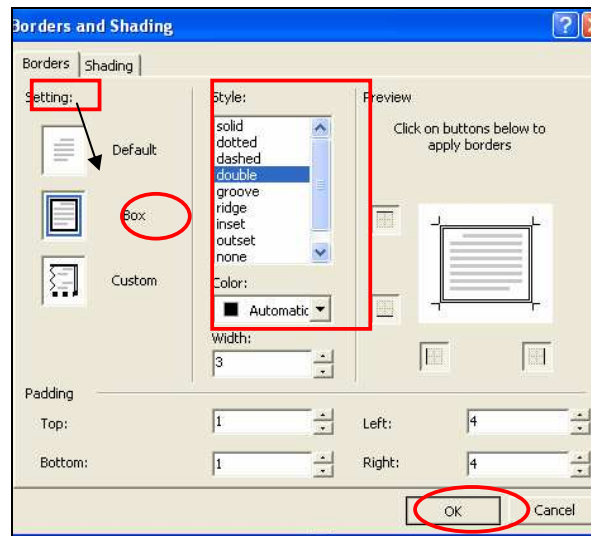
Borders and Shading

Borders | Shading

Setting:

Default

Box

Custom

Style:

solid
dotted
dashed
double
groove
ridge
inset
outset
none

Color:

Automatic

Width:

3

Preview

Click on buttons below to apply borders

Padding

Top: 1

Bottom: 1

Left: 4

Right: 4

OK

Cancel